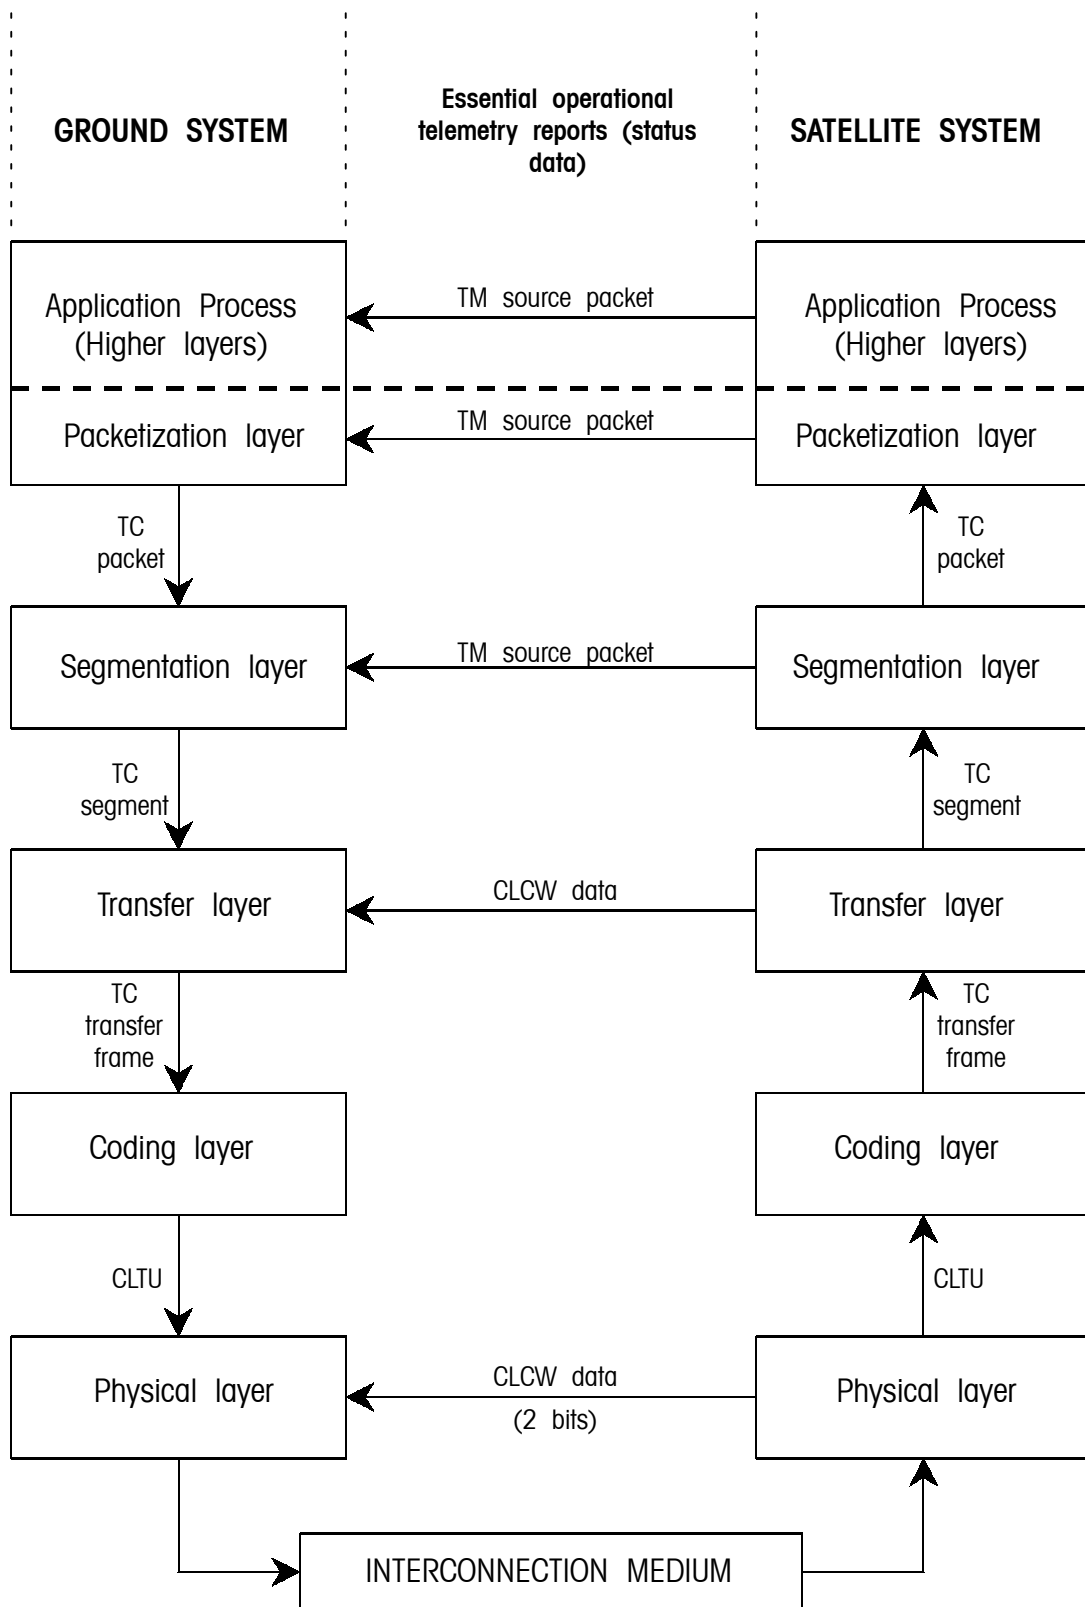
GROUND SYSTEM

Essential operational telemetry reports (status data)

SATELLITE SYSTEM

Application Process (Higher layers)

TM source packet

Application Process (Higher layers)

Packetization layer

TM source packet

Packetization layer

TC packet

TC packet

Segmentation layer

TM source packet

Segmentation layer

TC segment

TC segment

Transfer layer

CLCW data

Transfer layer

TC transfer frame

TC transfer frame

Coding layer

Coding layer

CLTU

CLTU

Physical layer

CLCW data
(2 bits)

Physical layer

INTERCONNECTION MEDIUM